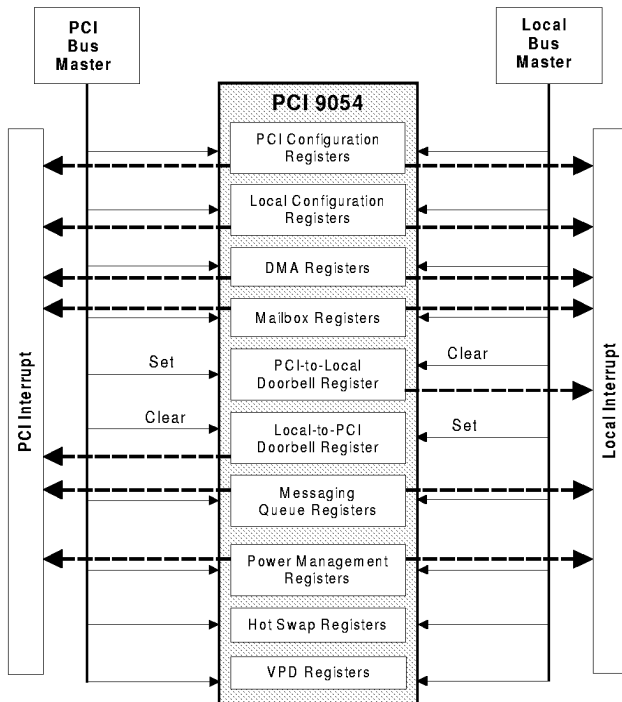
PCI Bus Master

Local Bus Master

PCI 9054

PCI Configuration Registers

Local Configuration Registers

DMA Registers

Mailbox Registers

Set

PCI-to-Local Doorbell Register

Clear

Clear

Local-to-PCI Doorbell Register

Set

Messaging Queue Registers

Power Management Registers

Hot Swap Registers

VPD Registers

PCI Interrupt

Local Interrupt